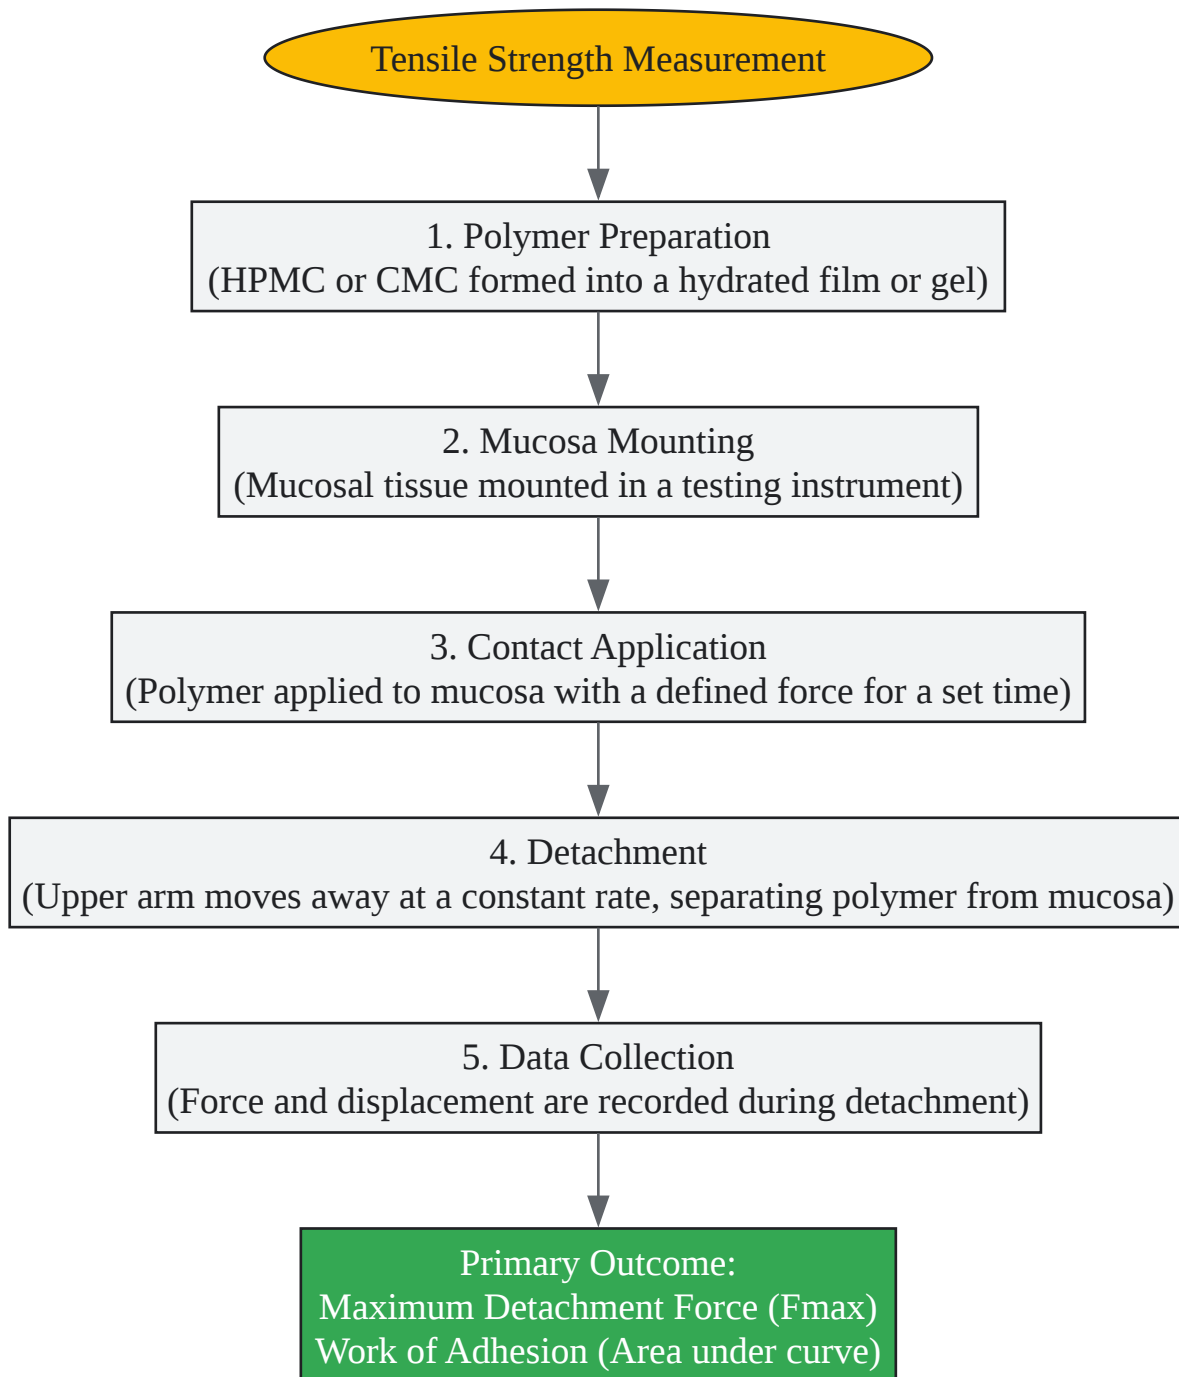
Tensile Strength Measurement

1. Polymer Preparation
(HPMC or CMC formed into a hydrated film or gel)

2. Mucosa Mounting
(Mucosal tissue mounted in a testing instrument)

3. Contact Application
(Polymer applied to mucosa with a defined force for a set time)

4. Detachment
(Upper arm moves away at a constant rate, separating polymer from mucosa)

5. Data Collection
(Force and displacement are recorded during detachment)

Primary Outcome:
Maximum Detachment Force (Fmax)
Work of Adhesion (Area under curve)